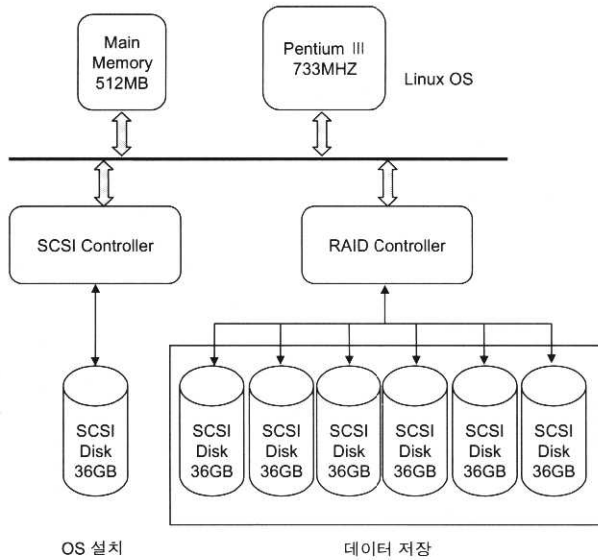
Main Memory 512MB

Pentium III 733MHZ

Linux OS

SCSI Controller

RAID Controller

SCSI Disk 36GB

SCSI Disk 36GB

SCSI Disk 36GB

SCSI Disk 36GB

SCSI Disk 36GB

SCSI Disk 36GB

SCSI Disk 36GB

OS 설치

데이터 저장